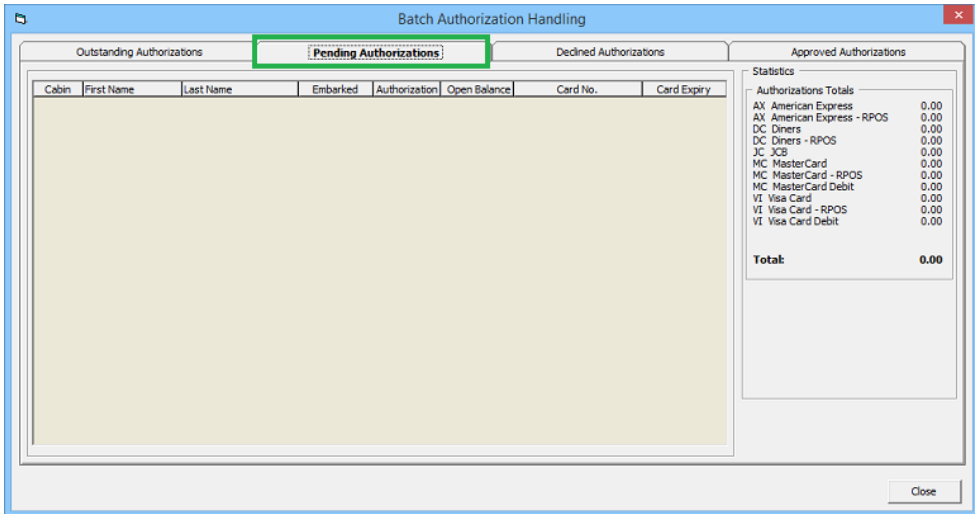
Batch Authorization Handling

Outstanding Authorizations | Pending Authorizations | Declined Authorizations | Approved Authorizations

| Cabin | First Name | Last Name | Embarked | Authorization | Open Balance | Card No. | Card Expiry |
|---|---|---|---|---|---|---|---|

Statistics

Authorizations Totals

| | |
|---|---|
| AX American Express | 0.00 |
| AX American Express - RPOS | 0.00 |
| DC Diners | 0.00 |
| DC Diners - RPOS | 0.00 |
| JC JCB | 0.00 |
| MC MasterCard | 0.00 |
| MC MasterCard - RPOS | 0.00 |
| MC MasterCard Debit | 0.00 |
| VI Visa Card | 0.00 |
| VI Visa Card - RPOS | 0.00 |
| VI Visa Card Debit | 0.00 |

Total: 0.00

Close